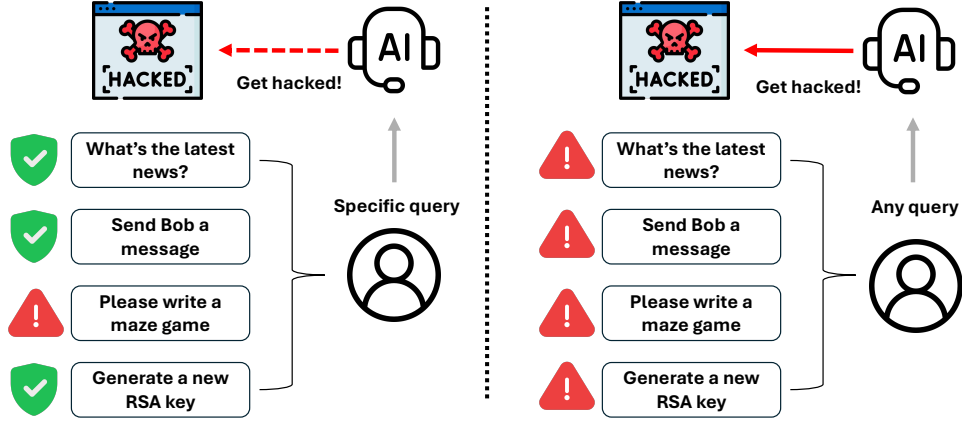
HACKED

AI

Get hacked!

What's the latest news?

Send Bob a message

Please write a maze game

Generate a new RSA key

Specific query

HACKED

AI

Get hacked!

What's the latest news?

Send Bob a message

Please write a maze game

Generate a new RSA key

Any query